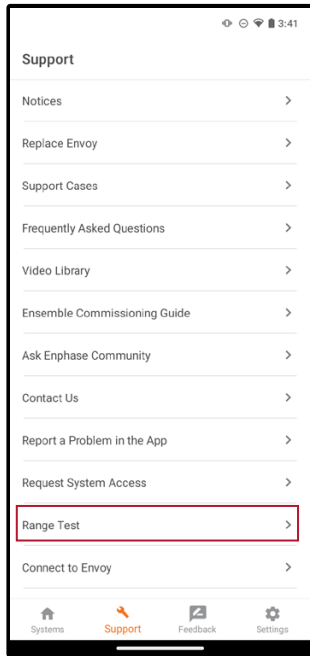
3:41

Support

Notices

Replace Envoy

Support Cases

Frequently Asked Questions

Video Library

Ensemble Commissioning Guide

Ask Enphase Community

Contact Us

Report a Problem in the App

Request System Access

Range Test

Connect to Envoy

Systems Support Feedback Settings